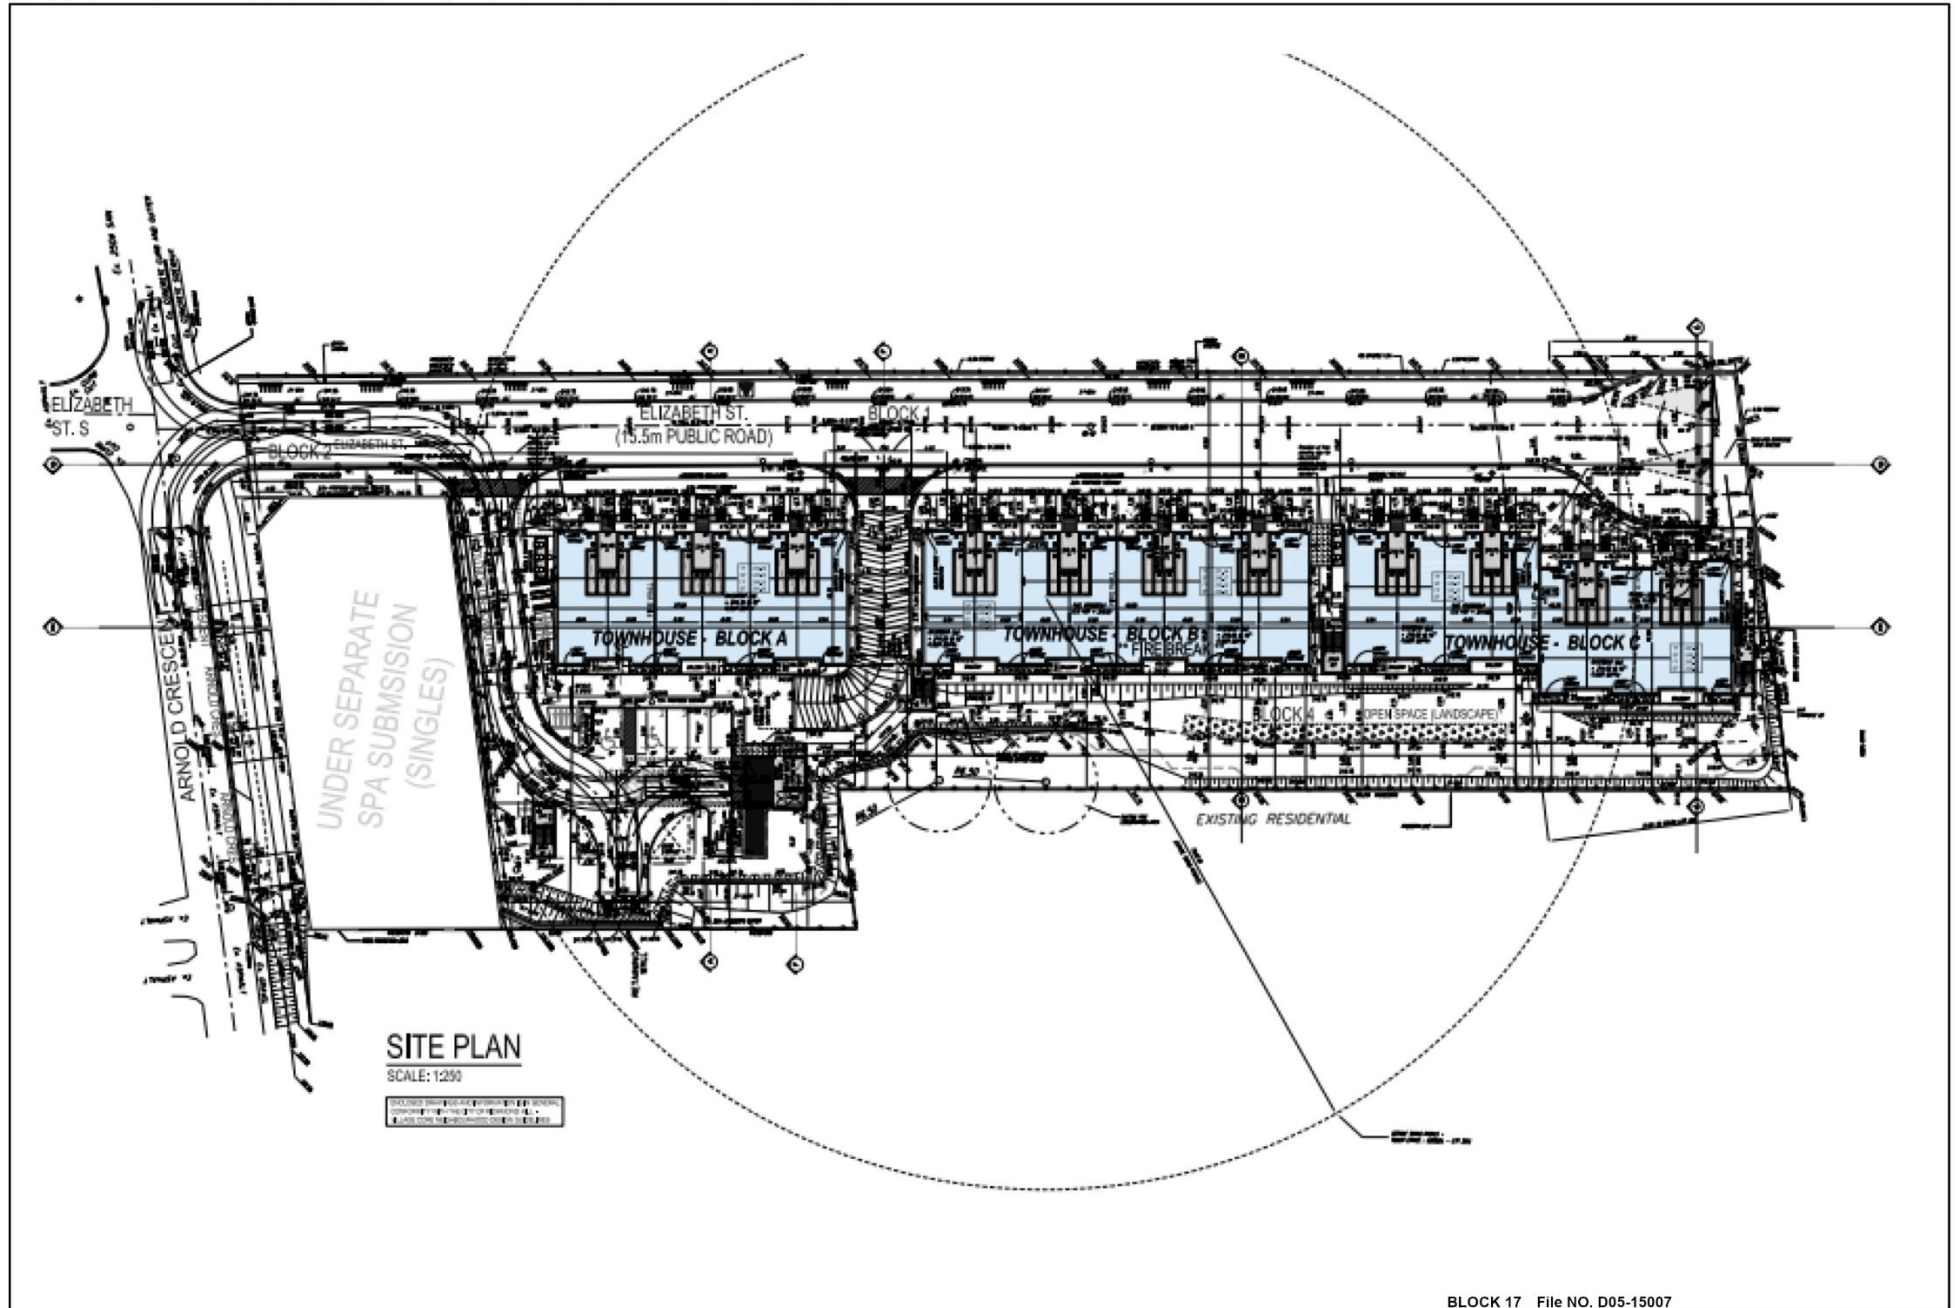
ELIZABETH ST. S

ELIZABETH ST. (15.5m PUBLIC ROAD)

BLOCK 1

BLOCK 2 ELIZABETH ST.

ARNOLD CRESCENT

UNDER SEPARATE SPA SUBMSISION (SINGLES)

TOWNHOUSE - BLOCK A

TOWNHOUSE - BLOCK B

FIRE BREAK

TOWNHOUSE - BLOCK C

BLOCK 4 OPEN SPACE (LANDSCAPE)

EXISTING RESIDENTIAL

SITE PLAN
SCALE: 1:250

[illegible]

BLOCK 17 File NO. D05-15007